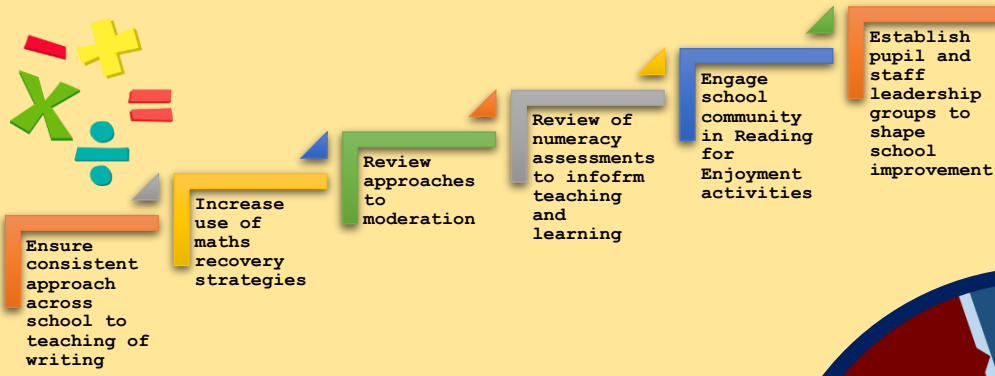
Ensure consistent approach across school to teaching of writing

Increase use of maths recovery strategies

Review approaches to moderation

Review of numeracy assessments to infofrm teaching and learning

Engage school community in Reading for Enjoyment activities

Establish pupil and staff leadership groups to shape school improvement